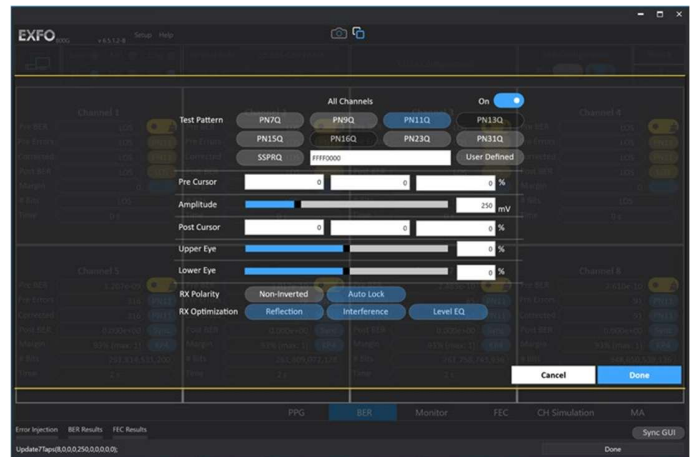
EXFO Setup Help

All Channels On

Channel 1 Channel 4

Test Pattern PN7Q PN9Q PN11Q PN13Q
PN15Q PN16Q PN23Q PN31Q
SSPRQ FFFF0000 User Defined

Pre Cursor 0 0 0 %
Amplitude 250 mV
Post Cursor 0 0 0 %
Upper Eye 0 %
Lower Eye 0 %
RX Polarity Non-Inverted Auto Lock
RX Optimization Reflection Interference Level EQ

Channel 5 Channel 8

Cancel Done

PPG BER Monitor FEC CH Simulation MA

Error Injection BER Results FEC Results Sync GUI

Update7Taps(8,0,0,0,250,0,0,0,0,0); Done